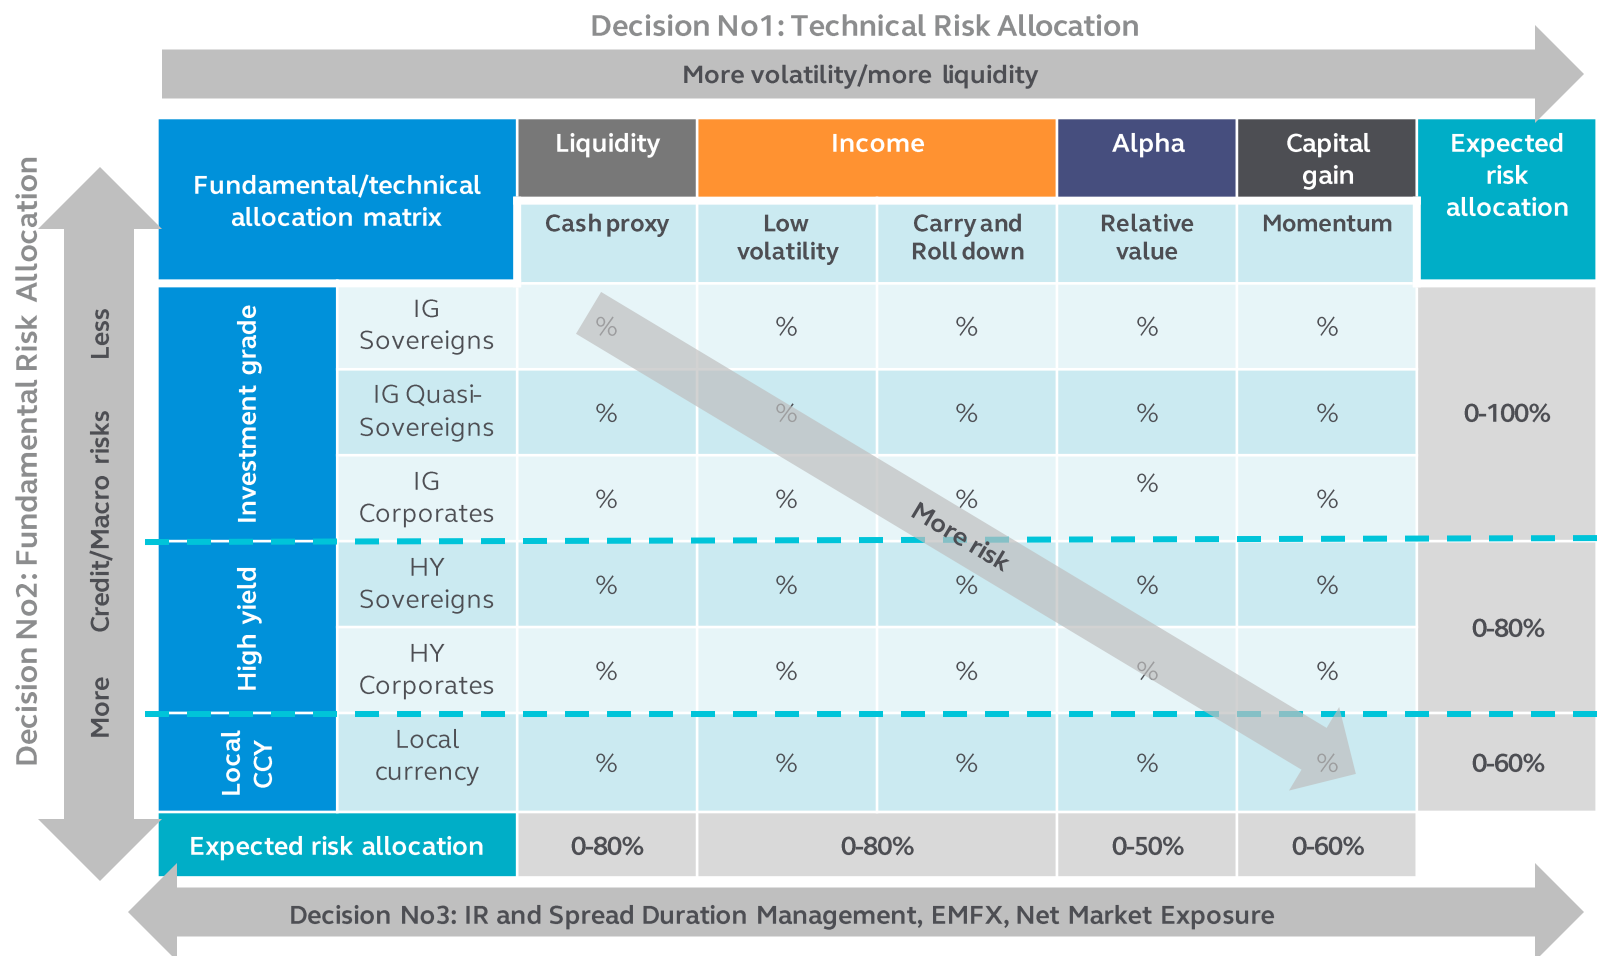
Decision No1: Technical Risk Allocation

More volatility/more liquidity

Decision No2: Fundamental Risk Allocation

Less

Credit/Macro risks

More

| Fundamental/technical allocation matrix | | Liquidity | Income | | Alpha | Capital gain | Expected risk allocation |
|---|---|---|---|---|---|---|---|
| | | Cash proxy | Low volatility | Carry and Roll down | Relative value | Momentum | |
| Investment grade | IG Sovereigns | % | % | % | % | % | 0-100% |
| | IG Quasi-Sovereigns | % | % | % | % | % | |
| | IG Corporates | % | % | % | % | % | |
| High yield | HY Sovereigns | % | % | % | % | % | 0-80% |
| | HY Corporates | % | % | % | % | % | |
| Local CCY | Local currency | % | % | % | % | % | 0-60% |
| Expected risk allocation | | 0-80% | 0-80% | | 0-50% | 0-60% | |

More risk

Decision No3: IR and Spread Duration Management, EMFX, Net Market Exposure